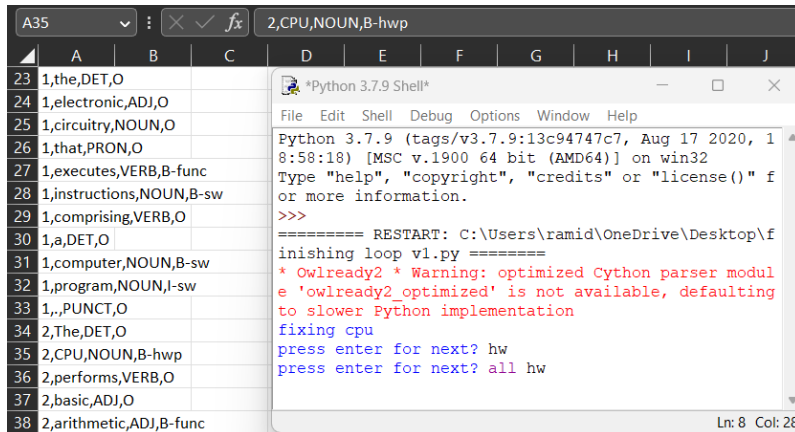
A35 fx 2,CPU,NOUN,B-hwp

| | A | B | C | D | E | F | G | H | I | J |
|---|---|---|---|---|---|---|---|---|---|---|
| 23 | 1,the,DET,O | | | | | | | | | |
| 24 | 1,electronic,ADJ,O | | | | | | | | | |
| 25 | 1,circuitry,NOUN,O | | | | | | | | | |
| 26 | 1,that,PRON,O | | | | | | | | | |
| 27 | 1,executes,VERB,B-func | | | | | | | | | |
| 28 | 1,instructions,NOUN,B-sw | | | | | | | | | |
| 29 | 1,comprising,VERB,O | | | | | | | | | |
| 30 | 1,a,DET,O | | | | | | | | | |
| 31 | 1,computer,NOUN,B-sw | | | | | | | | | |
| 32 | 1,program,NOUN,I-sw | | | | | | | | | |
| 33 | 1,.,PUNCT,O | | | | | | | | | |
| 34 | 2,The,DET,O | | | | | | | | | |
| 35 | 2,CPU,NOUN,B-hwp | | | | | | | | | |
| 36 | 2,performs,VERB,O | | | | | | | | | |
| 37 | 2,basic,ADJ,O | | | | | | | | | |
| 38 | 2,arithmetic,ADJ,B-func | | | | | | | | | |

*Python 3.7.9 Shell*

File Edit Shell Debug Options Window Help

Python 3.7.9 (tags/v3.7.9:13c94747c7, Aug 17 2020, 18:58:18) [MSC v.1900 64 bit (AMD64)] on win32
Type "help", "copyright", "credits" or "license()" for more information.
>>>
========= RESTART: C:\Users\ramid\OneDrive\Desktop\finishing loop v1.py ========
* Owlready2 * Warning: optimized Cython parser module 'owlready2_optimized' is not available, defaulting to slower Python implementation
fixing cpu
press enter for next? hw
press enter for next? all hw

Ln: 8 Col: 28